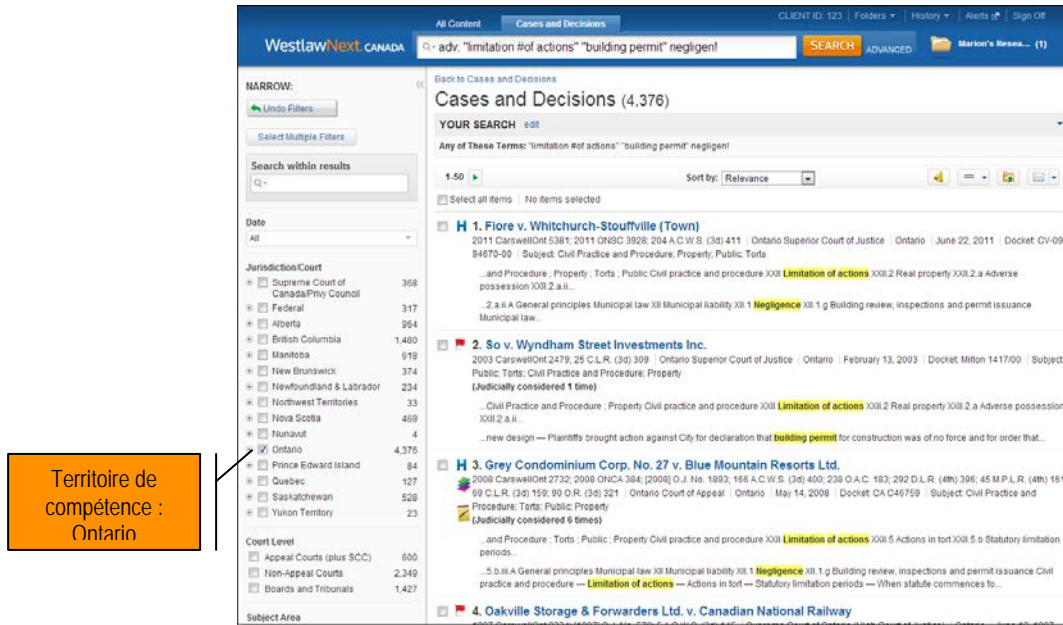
All Content | Cases and Decisions

CLIENT ID: 123 | Folders | History | Alerts | Sign Off

WestlawNext CANADA

adv: "limitation #of actions" "building permit" negligen!

SEARCH ADVANCED

Marion's Resea... (1)

NARROW:

Undo Filters

Select Multiple Filters

Search within results

Date

All

Jurisdiction/Court

| | |
|---|---|
| Supreme Court of Canada/Privy Council | 368 |
| Federal | 317 |
| Alberta | 964 |
| British Columbia | 1,480 |
| Manitoba | 618 |
| New Brunswick | 374 |
| Newfoundland & Labrador | 234 |
| Northwest Territories | 33 |
| Nova Scotia | 469 |
| Nunavut | 4 |
| Ontario | 4,376 |
| Prince Edward Island | 84 |
| Quebec | 127 |
| Saskatchewan | 528 |
| Yukon Territory | 23 |

Court Level

| | |
|---|---|
| Appeal Courts (plus SCC) | 600 |
| Non-Appeal Courts | 2,349 |
| Boards and Tribunals | 1,427 |

Subject Area

Territoire de compétence : Ontario

Back to Cases and Decisions

Cases and Decisions (4,376)

YOUR SEARCH edit

Any of These Terms: "limitation #of actions" "building permit" negligen!

1-50

Sort by: Relevance

Select all items | No items selected

1. Fiore v. Whitchurch-Stouffville (Town)
2011 CarswellOnt 5381; 2011 ONSC 3928; 204 A.C.W.S. (3d) 411 | Ontario Superior Court of Justice | Ontario | June 22, 2011 | Docket: CV-09-94670-00 | Subject: Civil Practice and Procedure; Property; Public; Torts
...and Procedure ; Property ; Torts ; Public Civil practice and procedure XXII Limitation of actions XXII.2 Real property XXII.2.a Adverse possession XXII.2.a.ii...
...2.a.ii.A General principles Municipal law XII Municipal liability XII.1 Negligence XII.1.g Building review, inspections and permit issuance Municipal law...

2. So v. Wyndham Street Investments Inc.
2003 CarswellOnt 2479; 25 C.L.R. (3d) 309 | Ontario Superior Court of Justice | Ontario | February 13, 2003 | Docket: Milton 1417/00 | Subject: Public; Torts; Civil Practice and Procedure; Property
(Judicially considered 1 time)
...Civil Practice and Procedure ; Property Civil practice and procedure XXII Limitation of actions XXII.2 Real property XXII.2.a Adverse possession XXII.2.a.ii...
...new design — Plaintiffs brought action against City for declaration that building permit for construction was of no force and for order that...

3. Grey Condominium Corp. No. 27 v. Blue Mountain Resorts Ltd.
2008 CarswellOnt 2732; 2008 ONCA 384; [2008] O.J. No. 1893; 166 A.C.W.S. (3d) 400; 238 O.A.C. 183; 292 D.L.R. (4th) 396; 45 M.P.L.R. (4th) 161; 69 C.L.R. (3d) 159; 90 O.R. (3d) 321 | Ontario Court of Appeal | Ontario | May 14, 2008 | Docket: CA C46759 | Subject: Civil Practice and Procedure; Torts; Public; Property
(Judicially considered 6 times)
...and Procedure ; Torts ; Public ; Property Civil practice and procedure XXII Limitation of actions XXII.5 Actions in tort XXII.5.b Statutory limitation periods...
...5.b.iii.A General principles Municipal law XII Municipal liability XII.1 Negligence XII.1.g Building review, inspections and permit issuance Civil practice and procedure — Limitation of actions — Actions in tort — Statutory limitation periods — When statute commences to...

4. Oakville Storage & Forwarders Ltd. v. Canadian National Railway